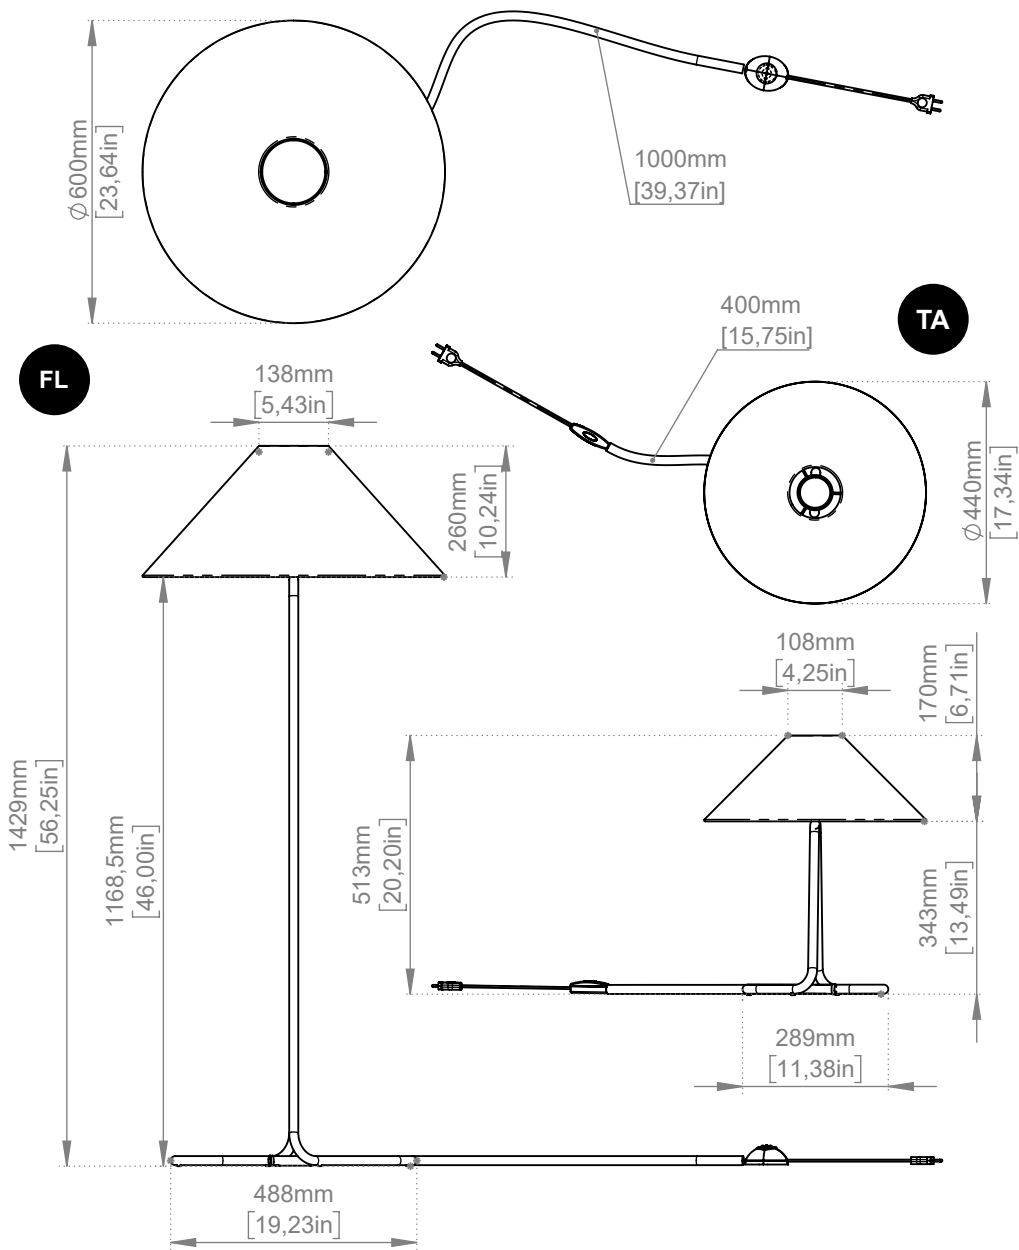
⌀600mm [23,64in]

1000mm [39,37in]

TA

400mm [15,75in]

⌀440mm [17,34in]

FL

138mm [5,43in]

260mm [10,24in]

1429mm [56,25in]

1168,5mm [46,00in]

108mm [4,25in]

170mm [6,71in]

513mm [20,20in]

343mm [13,49in]

289mm [11,38in]

488mm [19,23in]